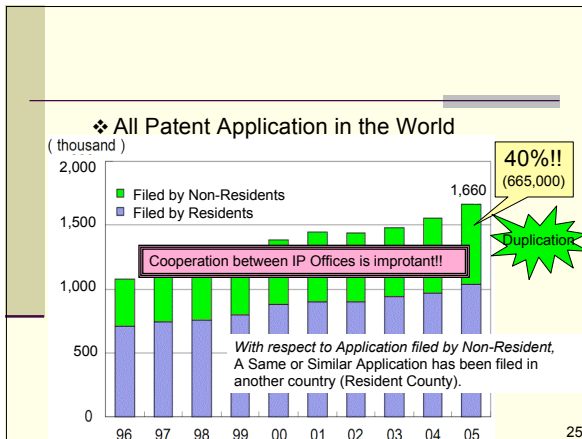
❖ All Patent Application in the World

( thousand )

2,000

1,500

1,000

500

0

Filed by Non-Residents
Filed by Residents

1,660

40%!!
(665,000)

Duplication

Cooperation between IP Offices is improtant!!

*With respect to Application filed by Non-Resident,* A Same or Similar Application has been filed in another country (Resident County).

96 97 98 99 00 01 02 03 04 05

25